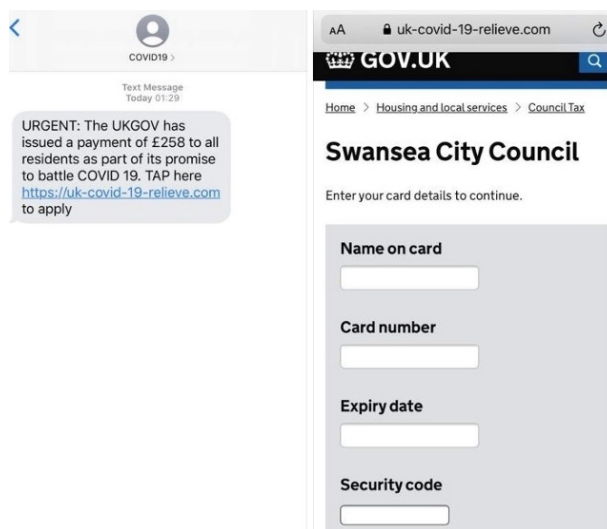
COVID19 >

Text Message
Today 01:29

URGENT: The UKGOV has issued a payment of £258 to all residents as part of its promise to battle COVID 19. TAP here https://uk-covid-19-relieve.com to apply

AA uk-covid-19-relieve.com

GOV.UK

Home > Housing and local services > Council Tax

Swansea City Council

Enter your card details to continue.

Name on card

Card number

Expiry date

Security code